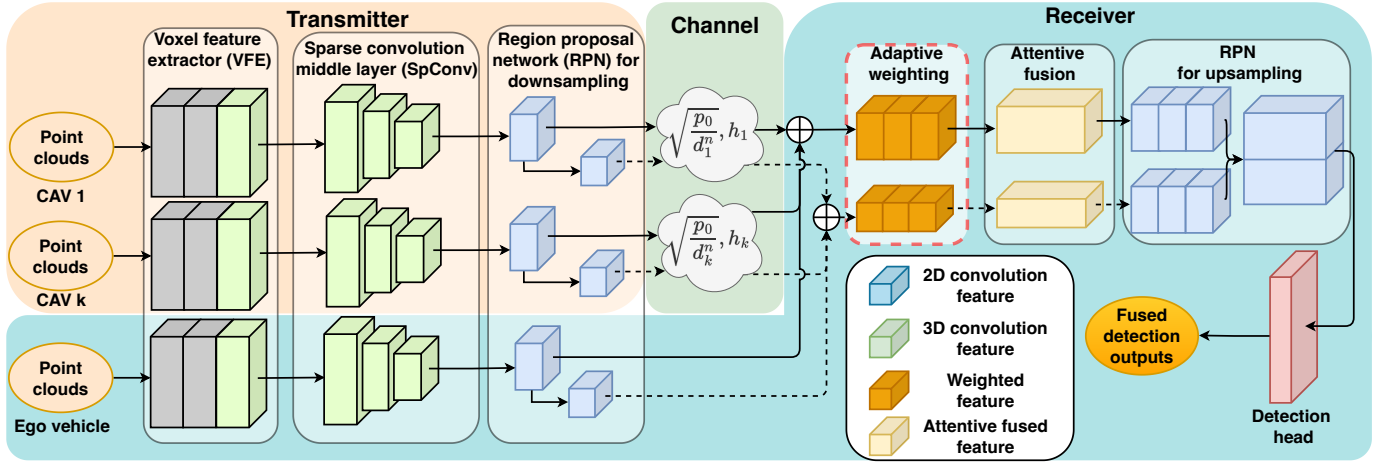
Transmitter

Channel

Receiver

Voxel feature extractor (VFE)

Sparse convolution middle layer (SpConv)

Region proposal network (RPN) for downsampling

Adaptive weighting

Attentive fusion

RPN for upsampling

Point clouds

CAV 1

Point clouds

CAV k

Point clouds

Ego vehicle

$\sqrt{\frac{p_0}{d_1^n}}, h_1$

$\sqrt{\frac{p_0}{d_k^n}}, h_k$

2D convolution feature

3D convolution feature

Weighted feature

Attentive fused feature

Fused detection outputs

Detection head